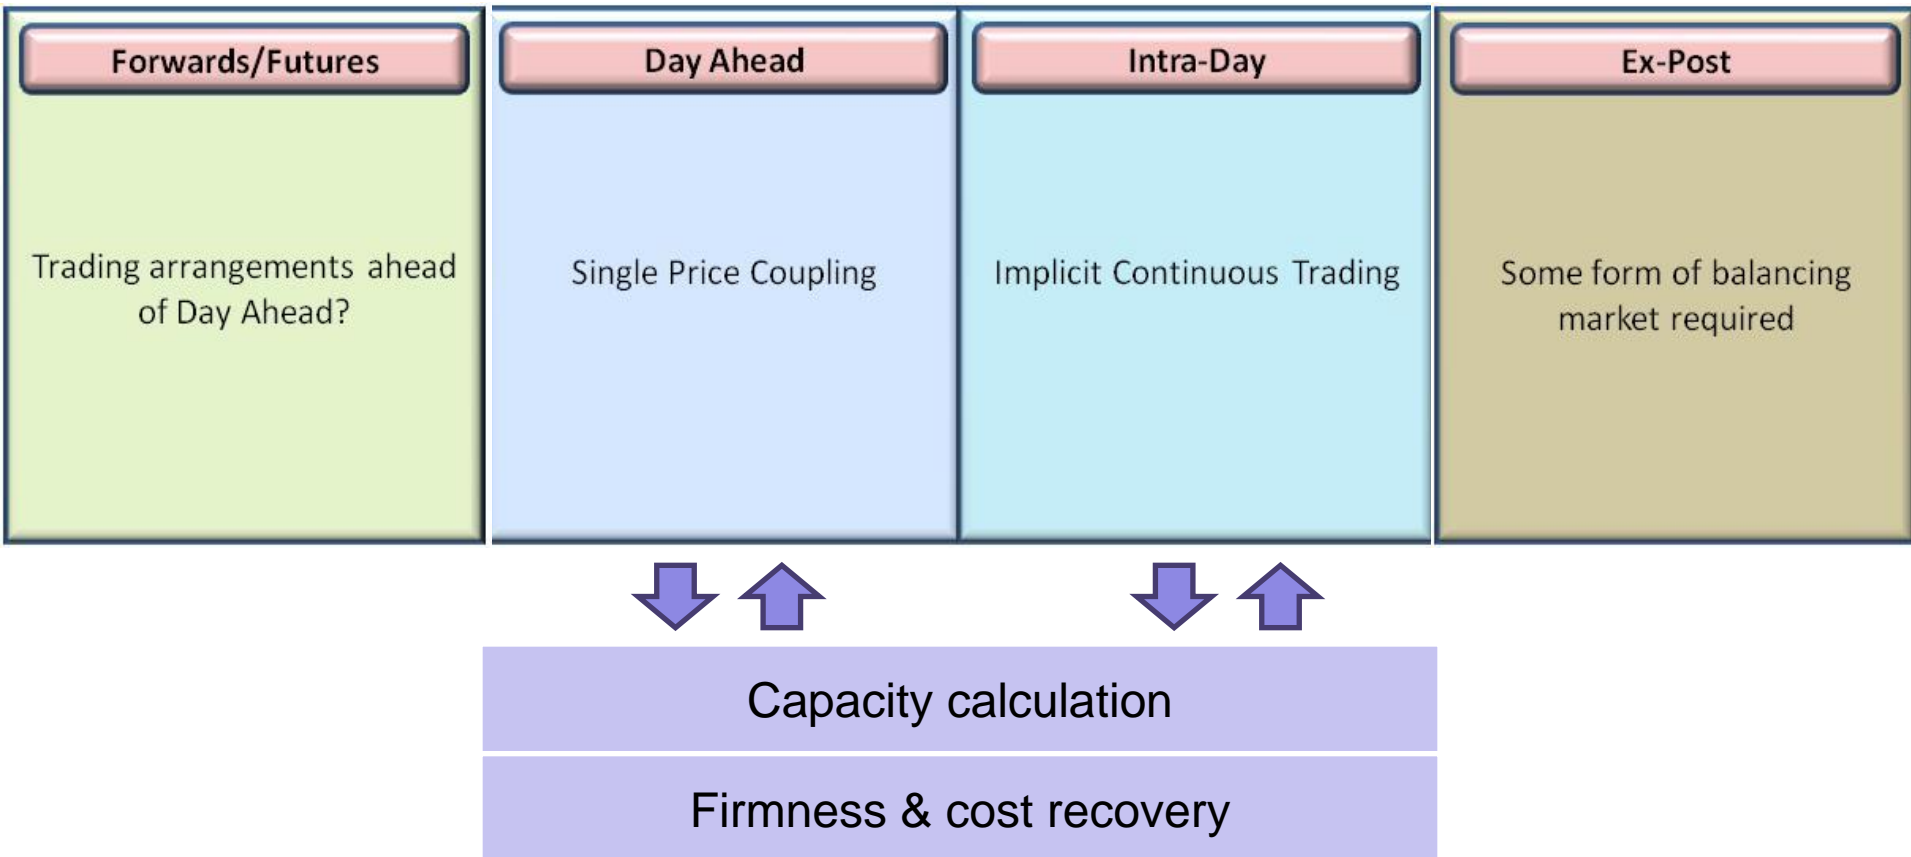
Forwards/Futures

Trading arrangements ahead of Day Ahead?

Day Ahead

Single Price Coupling

Intra-Day

Implicit Continuous Trading

Ex-Post

Some form of balancing market required

Capacity calculation

Firmness & cost recovery